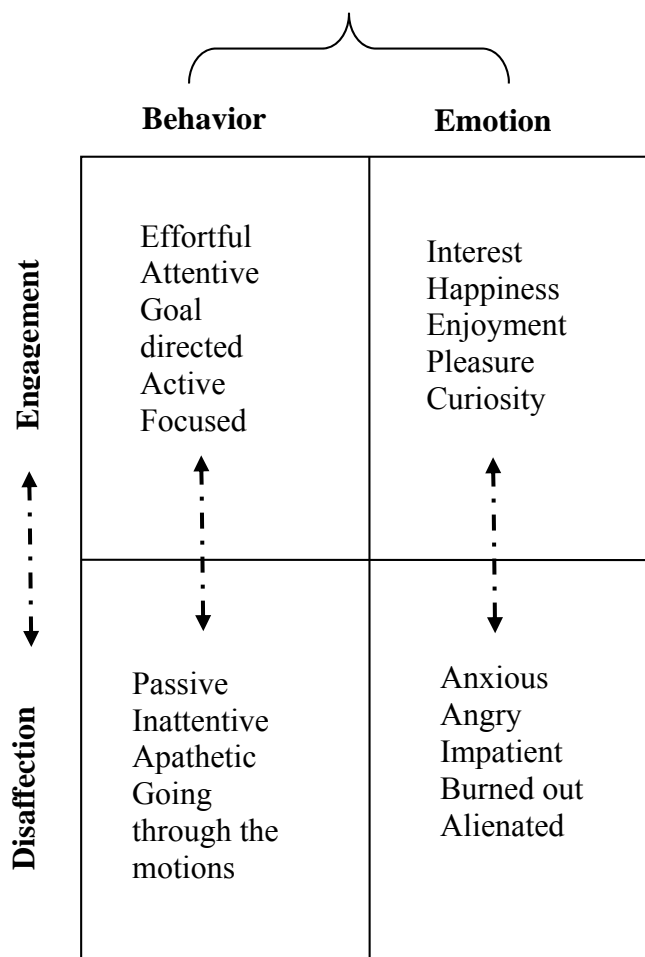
| | Behavior | Emotion |
|---|---|---|
| Engagement | Effortful<br>Attentive<br>Goal directed<br>Active<br>Focused | Interest<br>Happiness<br>Enjoyment<br>Pleasure<br>Curiosity |
| Disaffection | Passive<br>Inattentive<br>Apathetic<br>Going through the motions | Anxious<br>Angry<br>Impatient<br>Burned out<br>Alienated |